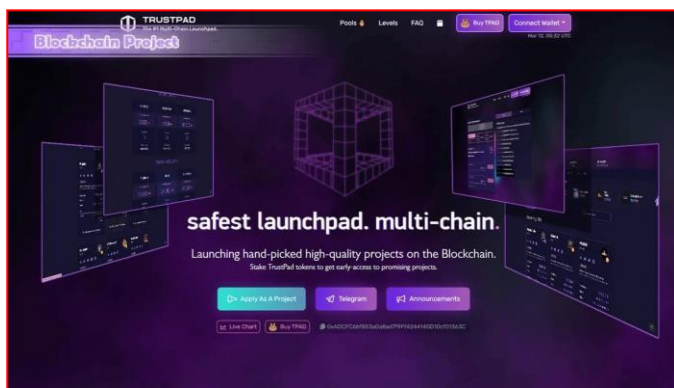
TRUSTPAD
The #1 Multi-Chain Launchpad
Blockchain Project

Pools Levels FAQ Buy TPAD Connect Wallet
Mar 12, 09:52 UTC

safest launchpad. multi-chain.

Launching hand-picked high-quality projects on the Blockchain.
Stake TrustPad tokens to get early-access to promising projects.

Apply As A Project Telegram Announcements

Live Chart Buy TPAD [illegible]